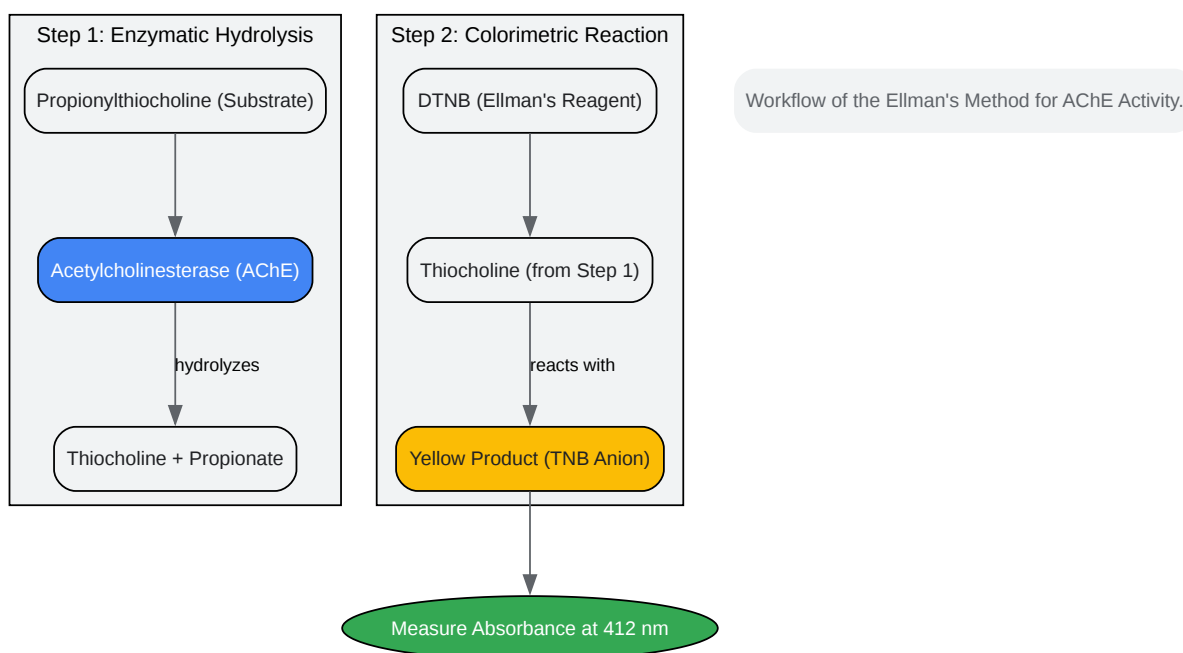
Step 1: Enzymatic Hydrolysis

Propionylthiocholine (Substrate)

Acetylcholinesterase (AChE)

hydrolyzes

Thiocholine + Propionate

Step 2: Colorimetric Reaction

DTNB (Ellman's Reagent)

Thiocholine (from Step 1)

reacts with

Yellow Product (TNB Anion)

Workflow of the Ellman's Method for AChE Activity.

Measure Absorbance at 412 nm